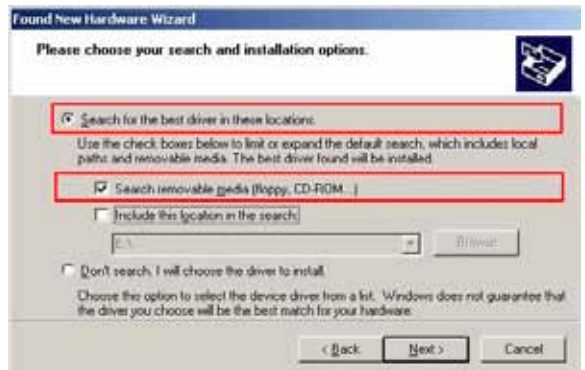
Found New Hardware Wizard

Please choose your search and installation options.

Search for the best driver in these locations.

Use the check boxes below to limit or expand the default search, which includes local paths and removable media. The best driver found will be installed.

Search removable media (floppy, CD-ROM...)

Include this location in the search:

E:\

Browse

Don't search. I will choose the driver to install.

Choose this option to select the device driver from a list. Windows does not guarantee that the driver you choose will be the best match for your hardware.

< Back

Next >

Cancel